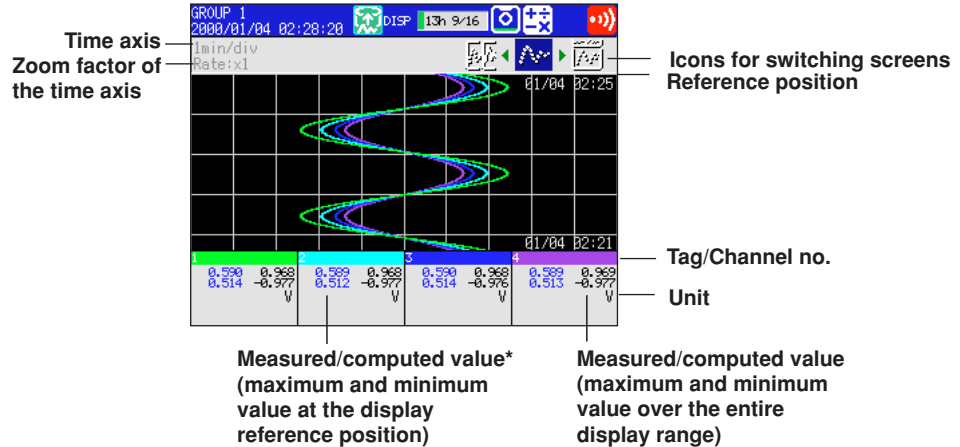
GROUP 1
2000/01/04 02:28:20
DISP
13h 9/16

Time axis
Zoom factor of the time axis
1min/div
Rate:x1

Icons for switching screens
Reference position
01/04 02:25

01/04 02:21

Tag/Channel no.

| 1 | 2 | 3 | 4 |
|---|---|---|---|
| 0.590 0.968 | 0.589 0.968 | 0.590 0.968 | 0.589 0.969 |
| 0.514 -0.977 | 0.512 -0.977 | 0.514 -0.976 | 0.513 -0.977 |
| V | V | V | V |

Unit

Measured/computed value* (maximum and minimum value at the display reference position)

Measured/computed value (maximum and minimum value over the entire display range)